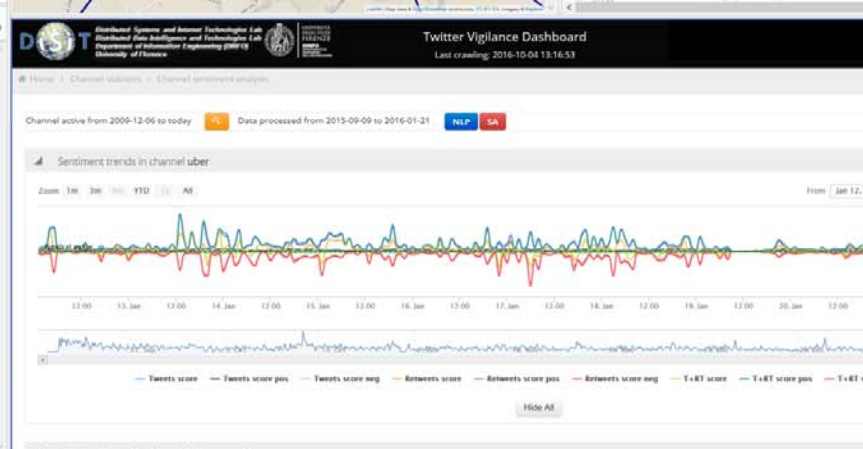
DISIT Distributed Systems and Internet Technologies Lab Distributed Data Intelligence and Technologies Lab Department of Information Engineering (DINFO) University of Florence

UNIVERSITÀ DEGLI STUDI FIRENZE

Twitter Vigilance Dashboard

Last crawling: 2016-10-04 13:16:53

Home > Channel statistics > Channel sentiment analysis

Channel active from 2009-12-06 to today

Data processed from 2015-09-09 to 2016-01-21

NLP SA

Sentiment trends in channel uber

Zoom 1m 3m 6m YTD 1y All

From Jan 12,

12:00 13. Jan 12:00 14. Jan 12:00 15. Jan 12:00 16. Jan 12:00 17. Jan 12:00 18. Jan 12:00 19. Jan 12:00 20. Jan 12:00

Tweets score Tweets score pos Tweets score neg Retweets score Retweets score pos Retweets score neg T+RT score T+RT score pos T+RT

Hide All